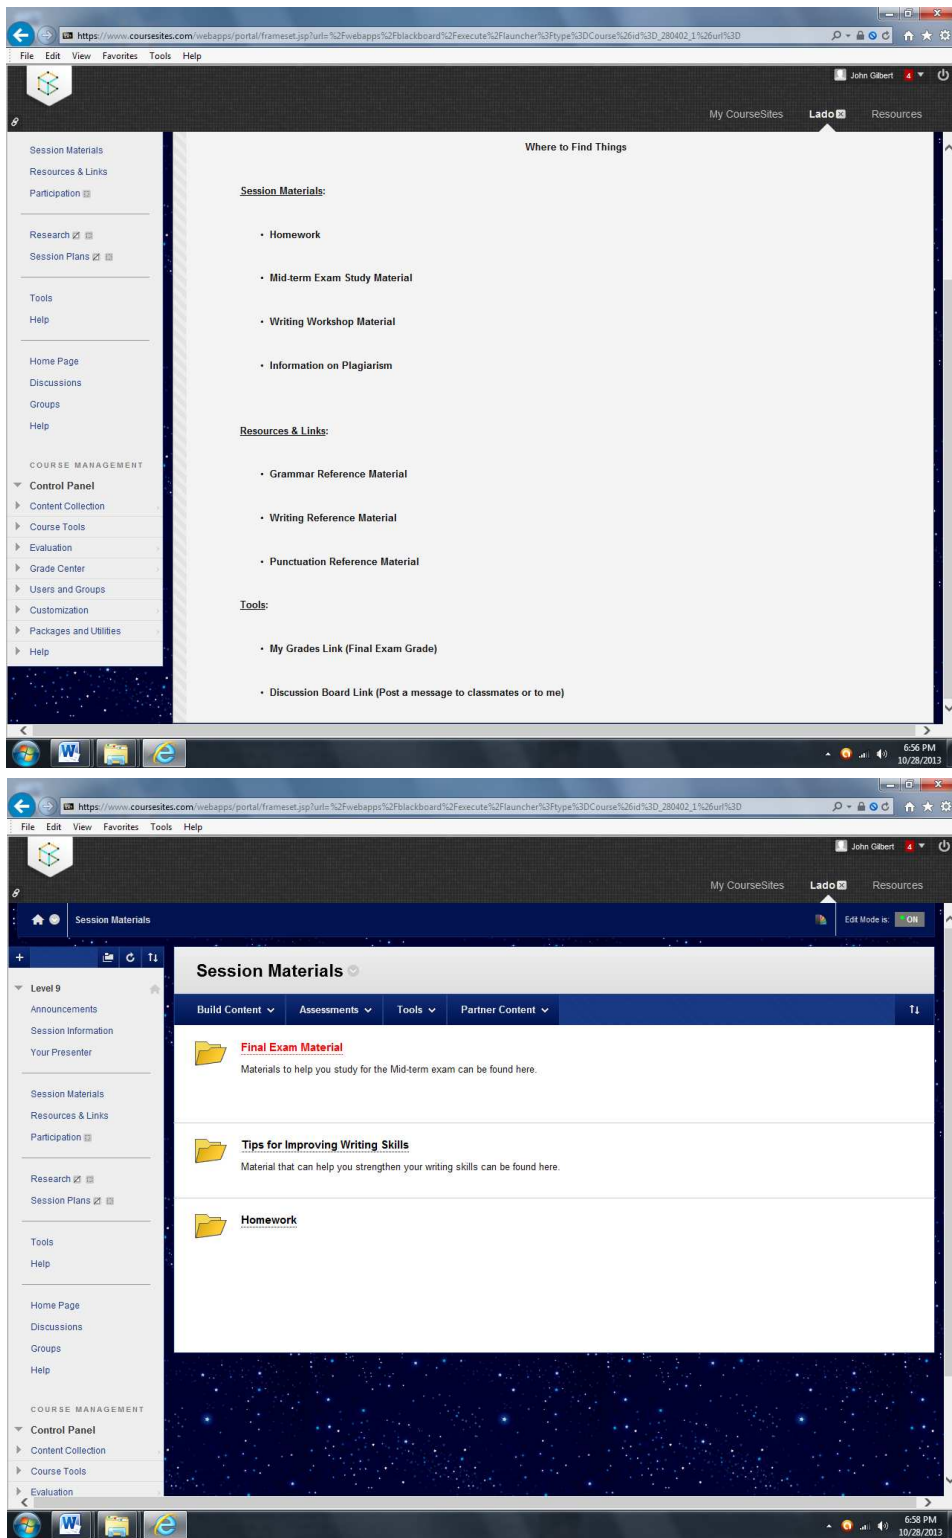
https://www.coursesites.com/webapps/portal/frameset.jsp?url=%2Fwebapps%2Fblackboard%2Fexecute%2Flauncher%3Ftype%3DCourse%26id%3D_280402_1%26url%3D

File Edit View Favorites Tools Help

John Gilbert 4

My CourseSites Lado Resources

Session Materials
Resources & Links
Participation

Research
Session Plans

Tools
Help

Home Page
Discussions
Groups
Help

COURSE MANAGEMENT
Control Panel
Content Collection
Course Tools
Evaluation
Grade Center
Users and Groups
Customization
Packages and Utilities
Help

Where to Find Things

Session Materials:

• Homework

• Mid-term Exam Study Material

• Writing Workshop Material

• Information on Plagiarism

Resources & Links:

• Grammar Reference Material

• Writing Reference Material

• Punctuation Reference Material

Tools:

• My Grades Link (Final Exam Grade)

• Discussion Board Link (Post a message to classmates or to me)

6:56 PM
10/28/2013

https://www.coursesites.com/webapps/portal/frameset.jsp?url=%2Fwebapps%2Fblackboard%2Fexecute%2Flauncher%3Ftype%3DCourse%26id%3D_280402_1%26url%3D

File Edit View Favorites Tools Help

John Gilbert 4

My CourseSites Lado Resources

Session Materials

Edit Mode is: ON

Level 9
Announcements
Session Information
Your Presenter

Session Materials
Resources & Links
Participation

Research
Session Plans

Tools
Help

Home Page
Discussions
Groups
Help

COURSE MANAGEMENT
Control Panel
Content Collection
Course Tools
Evaluation

Session Materials

Build Content Assessments Tools Partner Content

Final Exam Material
Materials to help you study for the Mid-term exam can be found here.

Tips for Improving Writing Skills
Material that can help you strengthen your writing skills can be found here.

Homework

6:58 PM
10/28/2013